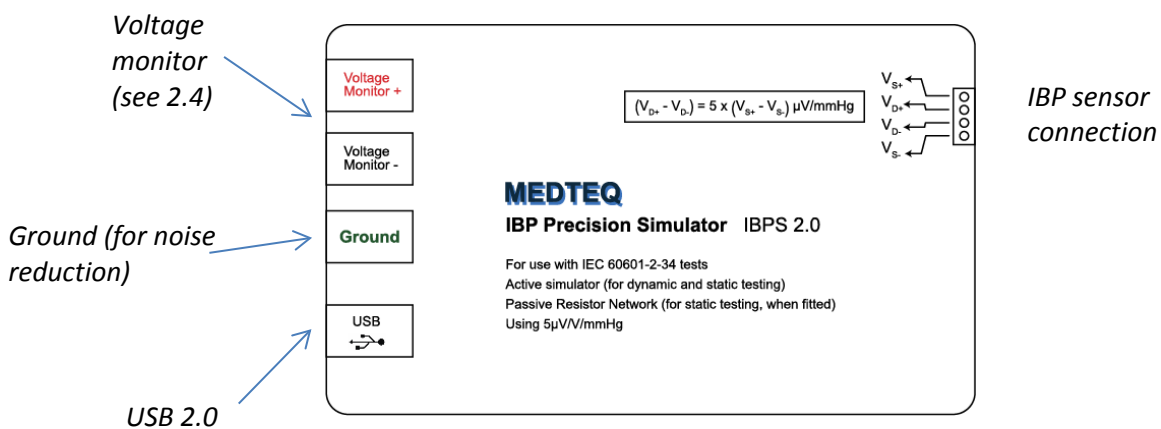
Voltage monitor (see 2.4)

Ground (for noise reduction)

USB 2.0

Voltage Monitor +

Voltage Monitor -

Ground

USB

$(V_{D+} - V_{D-}) = 5 \times (V_{S+} - V_{S-})$ µV/mmHg

$V_{S+}$
$V_{D+}$
$V_{D-}$
$V_{S-}$

IBP sensor connection

MEDTEQ

IBP Precision Simulator IBPS 2.0

For use with IEC 60601-2-34 tests
Active simulator (for dynamic and static testing)
Passive Resistor Network (for static testing, when fitted)
Using 5µV/V/mmHg